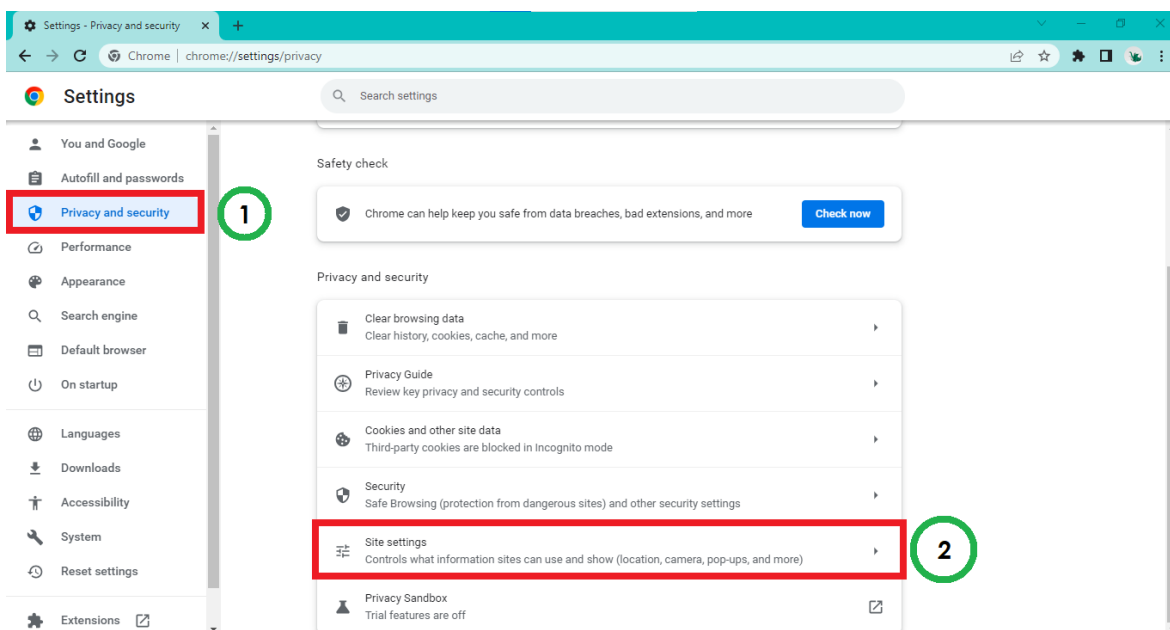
Settings - Privacy and security

Chrome | chrome://settings/privacy

Settings

Search settings

You and Google
Autofill and passwords
Privacy and security
Performance
Appearance
Search engine
Default browser
On startup
Languages
Downloads
Accessibility
System
Reset settings
Extensions

1

Safety check

Chrome can help keep you safe from data breaches, bad extensions, and more

Check now

Privacy and security

Clear browsing data
Clear history, cookies, cache, and more

Privacy Guide
Review key privacy and security controls

Cookies and other site data
Third-party cookies are blocked in Incognito mode

Security
Safe Browsing (protection from dangerous sites) and other security settings

Site settings
Controls what information sites can use and show (location, camera, pop-ups, and more)

2

Privacy Sandbox
Trial features are off